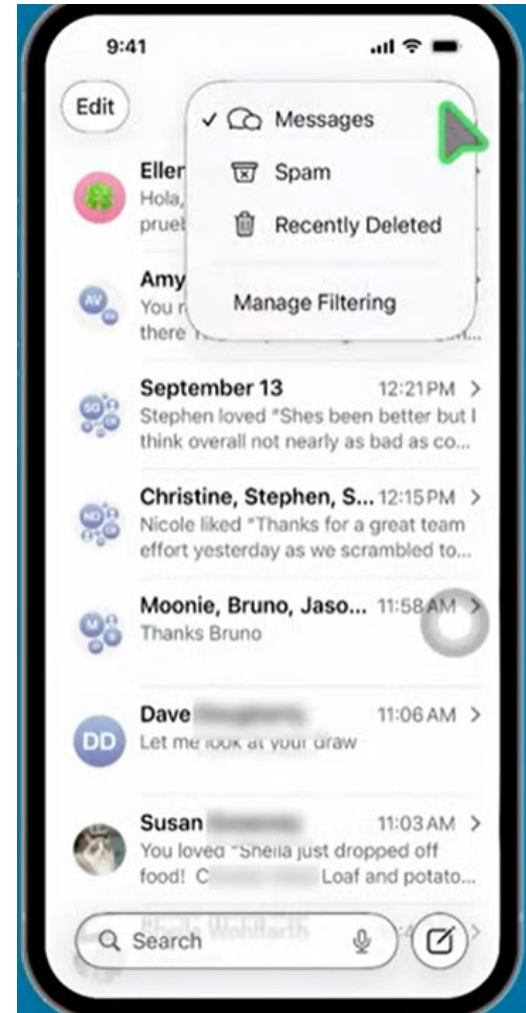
9:41

Edit

✓ Messages
Spam
Recently Deleted
Manage Filtering

Eller
Hola,
prueb

Amy
AV
You r
there

September 13 12:21 PM >
Stephen loved "Shes been better but I think overall not nearly as bad as co...

Christine, Stephen, S... 12:15 PM >
Nicole liked "Thanks for a great team effort yesterday as we scrambled to...

Moonie, Bruno, Jaso... 11:58 AM >
Thanks Bruno

Dave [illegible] 11:06 AM >
DD
Let me look at your draw

Susan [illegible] 11:03 AM >
You loved "Sheila just dropped off food! C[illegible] Loaf and potato...

Sheila Wohlfarth

Search